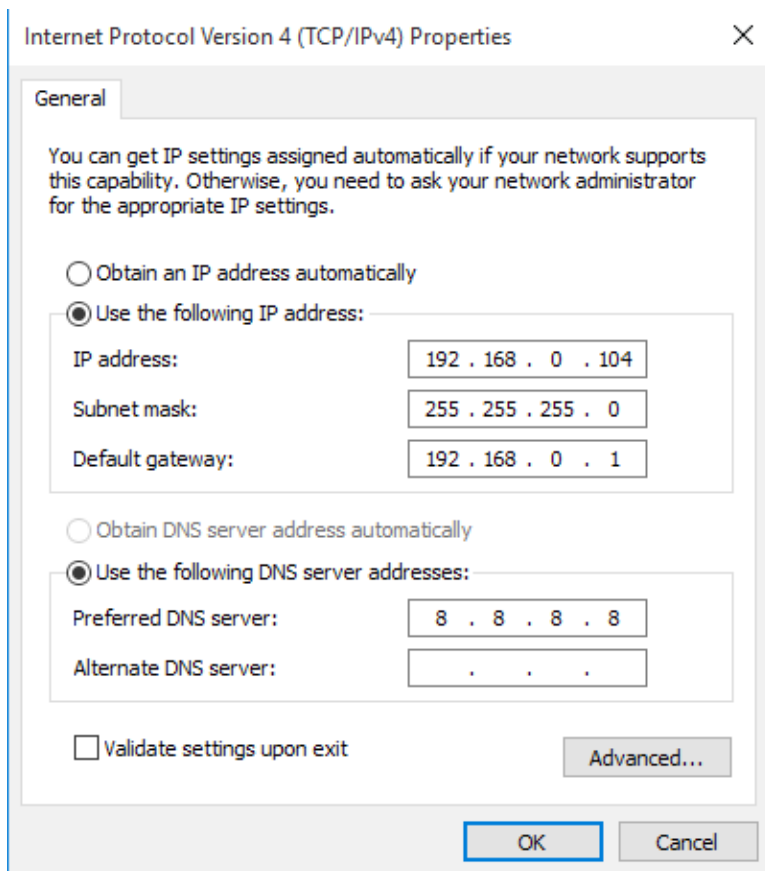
Internet Protocol Version 4 (TCP/IPv4) Properties

×

General

You can get IP settings assigned automatically if your network supports this capability. Otherwise, you need to ask your network administrator for the appropriate IP settings.

Obtain an IP address automatically

Use the following IP address:

IP address: 192 . 168 . 0 . 104

Subnet mask: 255 . 255 . 255 . 0

Default gateway: 192 . 168 . 0 . 1

Obtain DNS server address automatically

Use the following DNS server addresses:

Preferred DNS server: 8 . 8 . 8 . 8

Alternate DNS server: . . .

Validate settings upon exit

Advanced...

OK

Cancel